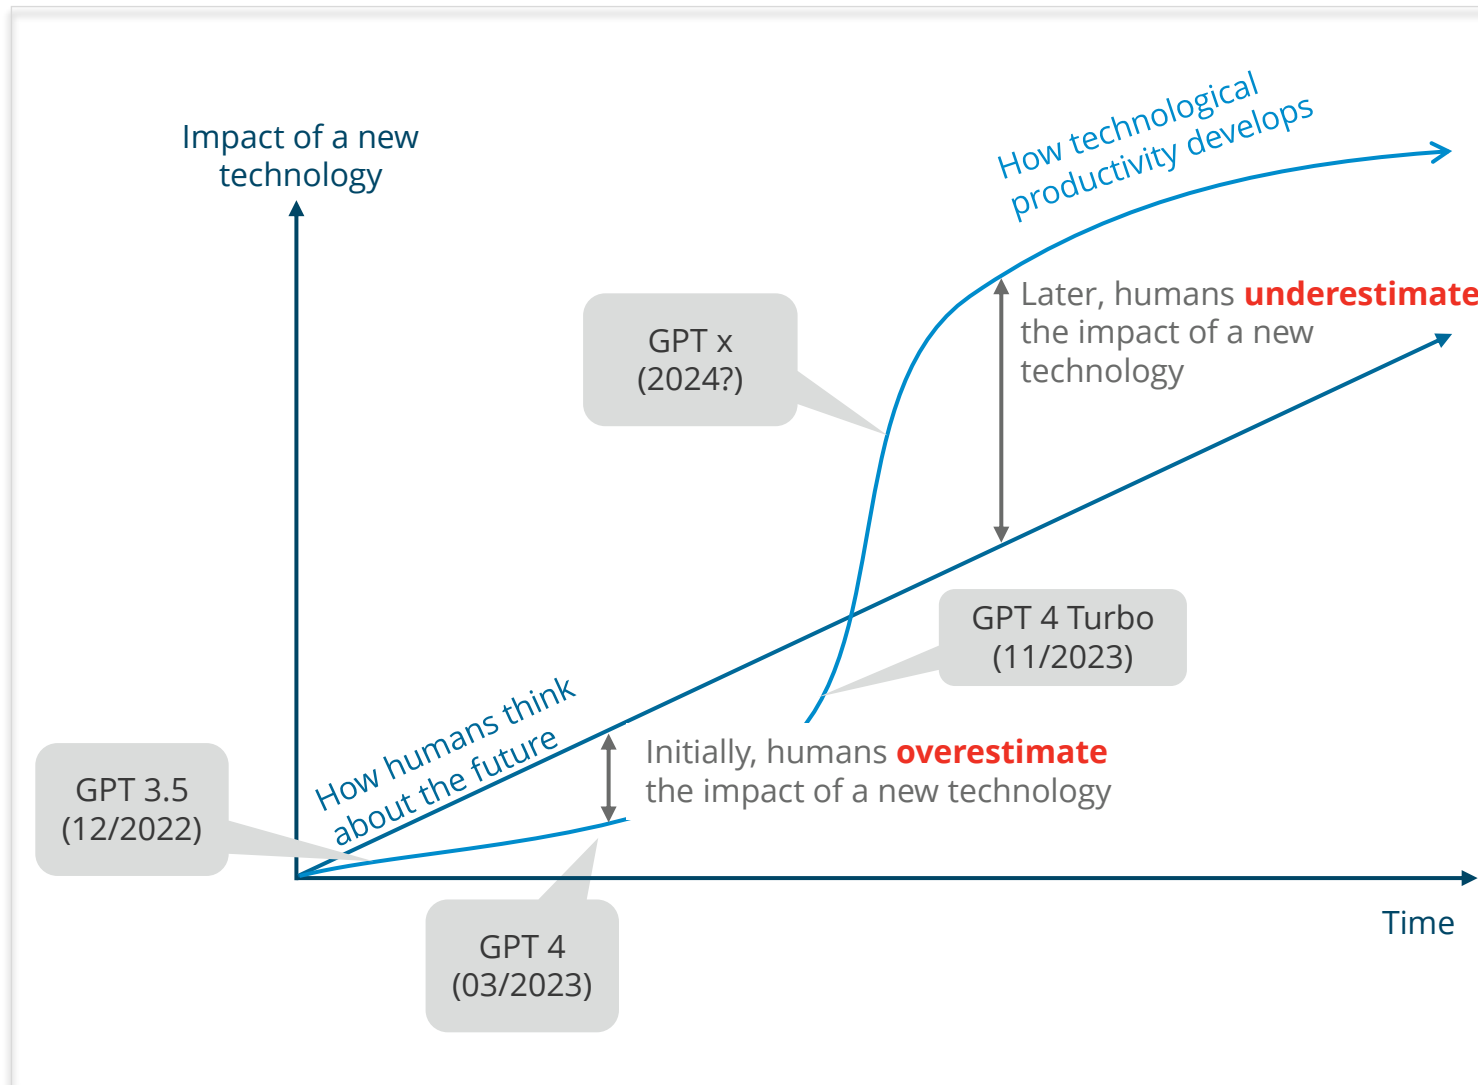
Impact of a new technology

How technological productivity develops

GPT x (2024?)

Later, humans underestimate the impact of a new technology

GPT 4 Turbo (11/2023)

How humans think about the future

Initially, humans overestimate the impact of a new technology

GPT 3.5 (12/2022)

GPT 4 (03/2023)

Time